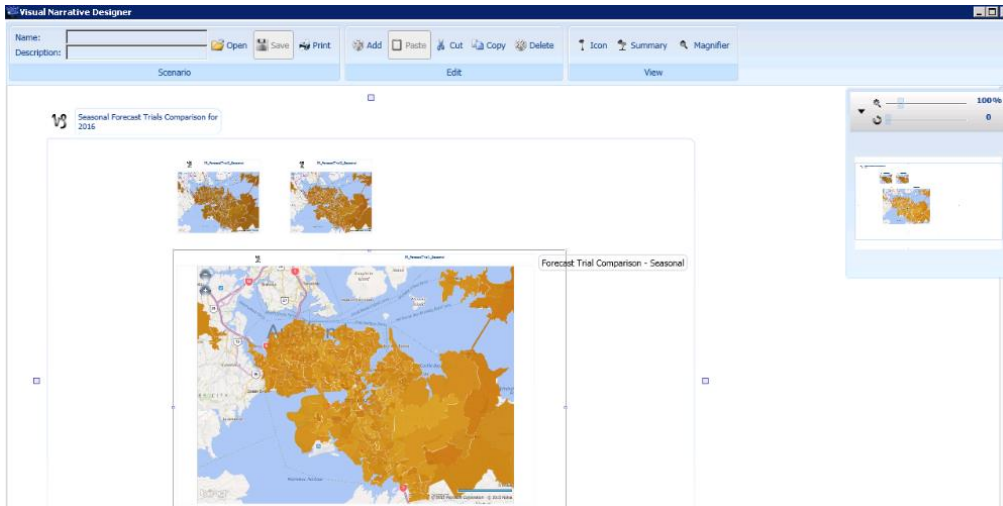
Visual Narrative Designer

Name:
Description:
Open Save Print
Scenario

Add Paste Cut Copy Delete
Edit

Icon Summary Magnifier
View

100%
0

Seasonal Forecast Trials Comparison for 2016

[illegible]

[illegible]

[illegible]

Forecast Trial Comparison - Seasonal

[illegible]